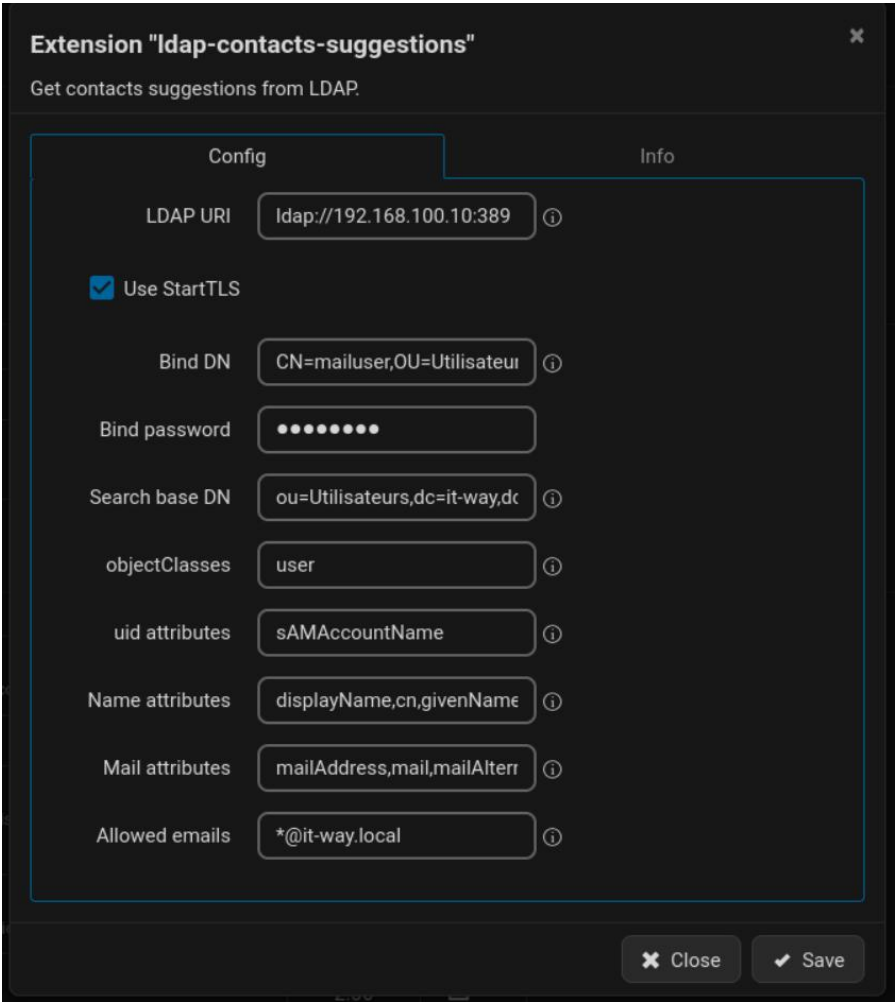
Extension "ldap-contacts-suggestions"

Get contacts suggestions from LDAP.

Config

Info

LDAP URI ldap://192.168.100.10:389

Use StartTLS

Bind DN CN=mailuser,OU=Utilisateur

Bind password ••••••••

Search base DN ou=Utilisateurs,dc=it-way,dc

objectClasses user

uid attributes sAMAccountName

Name attributes displayName,cn,givenName

Mail attributes mailAddress,mail,mailAlterr

Allowed emails *@it-way.local

Close

Save